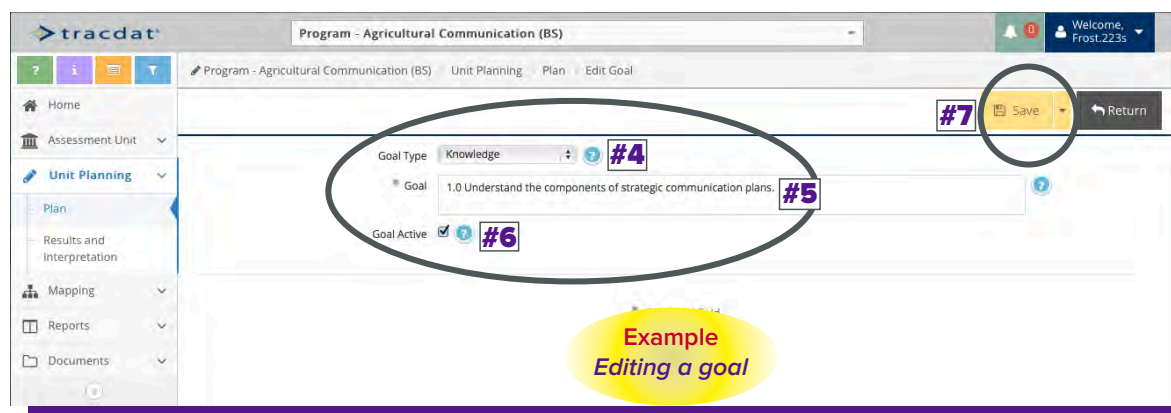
tracdat

Program - Agricultural Communication (BS)

0

Welcome, Frost.223s

? i

Home

Assessment Unit

Unit Planning

Plan

Results and Interpretation

Mapping

Reports

Documents

Program - Agricultural Communication (BS) Unit Planning Plan Edit Goal

#7 Save Return

Goal Type Knowledge #4

* Goal 1.0 Understand the components of strategic communication plans. #5

Goal Active #6

Example
Editing a goal